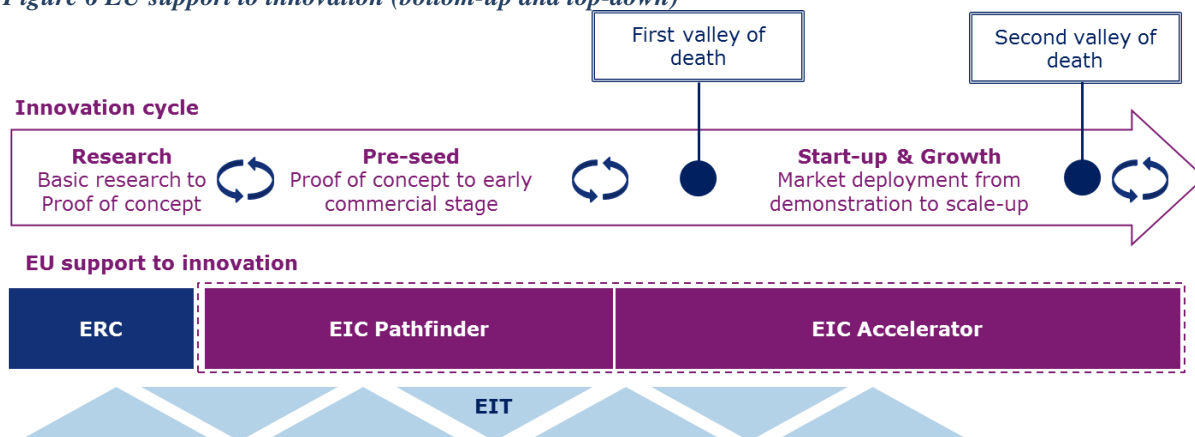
Figure 6 EU support to innovation (bottom-up and top-down)

First valley of death

Second valley of death

Innovation cycle

Research
Basic research to Proof of concept

Pre-seed
Proof of concept to early commercial stage

Start-up & Growth
Market deployment from demonstration to scale-up

EU support to innovation

ERC

EIC Pathfinder

EIC Accelerator

EIT